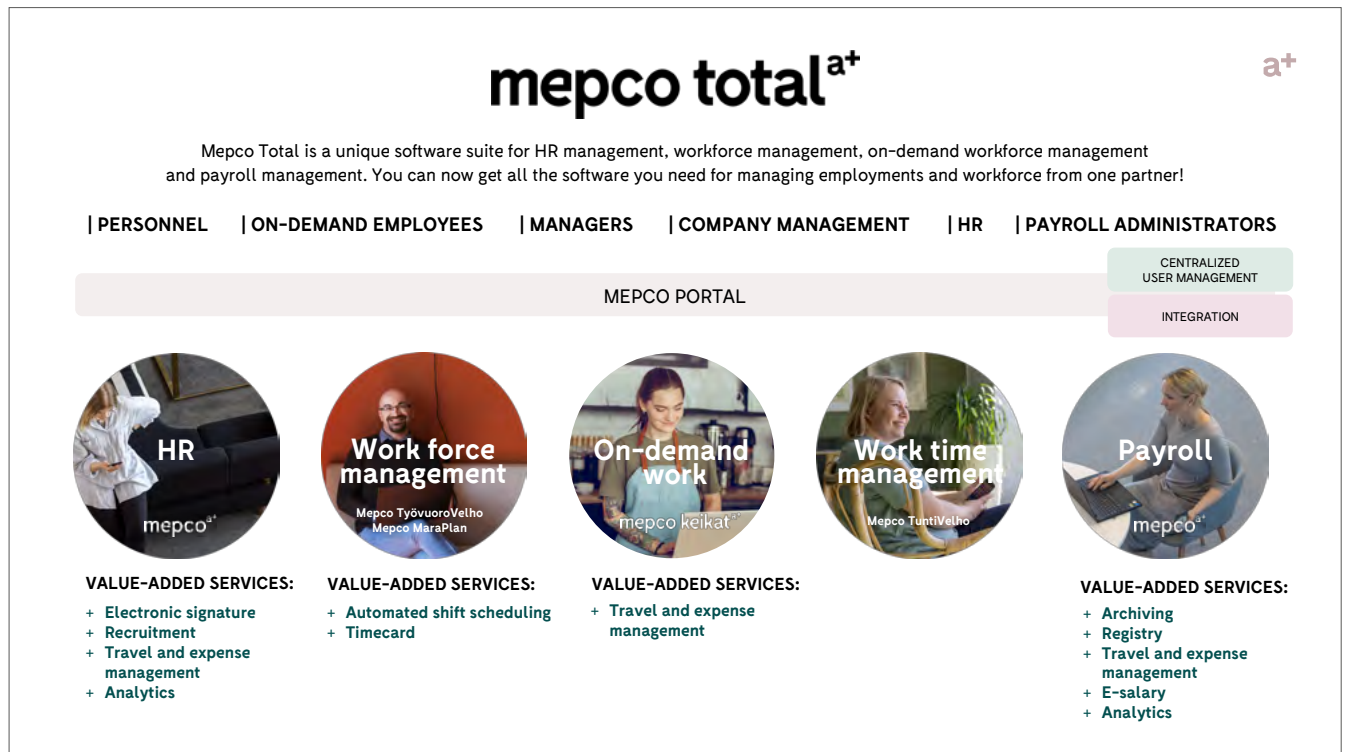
mepco total$^{a+}$

a+

Mepco Total is a unique software suite for HR management, workforce management, on-demand workforce management and payroll management. You can now get all the software you need for managing employments and workforce from one partner!

| PERSONNEL | ON-DEMAND EMPLOYEES | MANAGERS | COMPANY MANAGEMENT | HR | PAYROLL ADMINISTRATORS

CENTRALIZED USER MANAGEMENT

MEPCO PORTAL

INTEGRATION

HR
mepco$^{a+}$

Work force management
Mepco TyövuoroVelho
Mepco MaraPlan

On-demand work
mepco keikat$^{a+}$

Work time management
Mepco TuntiVelho

Payroll
mepco$^{a+}$

VALUE-ADDED SERVICES:
+ Electronic signature
+ Recruitment
+ Travel and expense management
+ Analytics

VALUE-ADDED SERVICES:
+ Automated shift scheduling
+ Timecard

VALUE-ADDED SERVICES:
+ Travel and expense management

VALUE-ADDED SERVICES:
+ Archiving
+ Registry
+ Travel and expense management
+ E-salary
+ Analytics